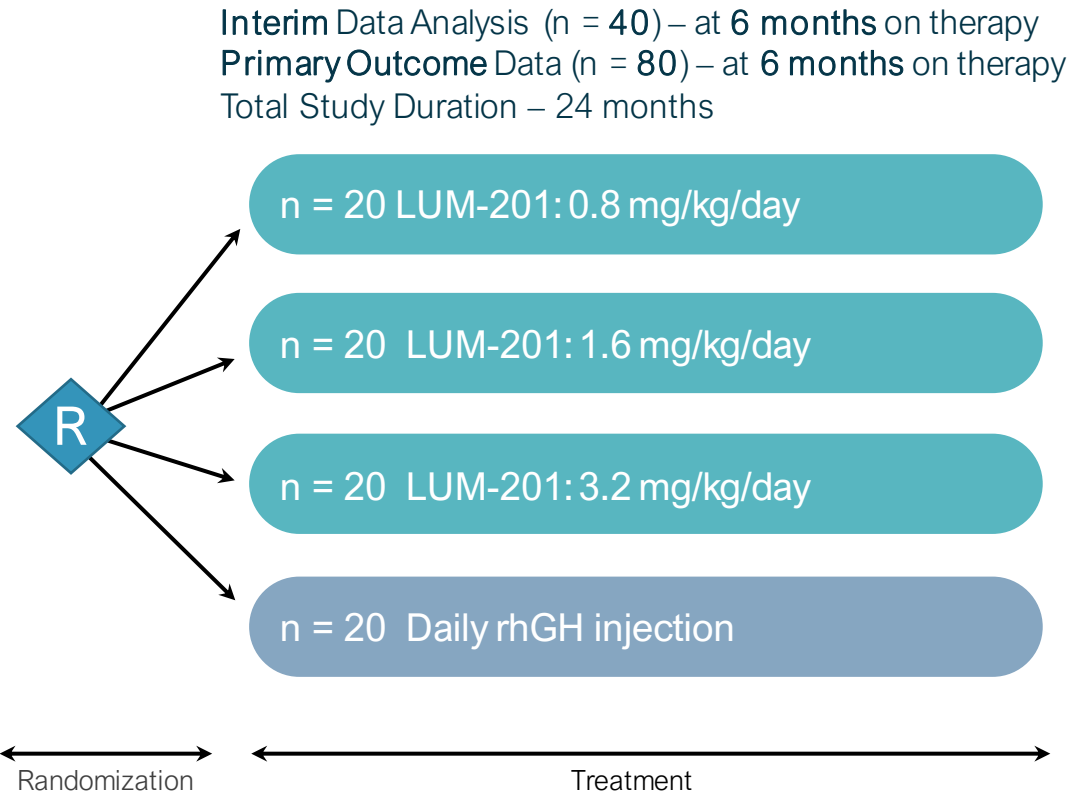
Interim Data Analysis (n = 40) – at 6 months on therapy
Primary Outcome Data (n = 80) – at 6 months on therapy
Total Study Duration – 24 months

n = 20 LUM-201: 0.8 mg/kg/day

n = 20 LUM-201: 1.6 mg/kg/day

R

n = 20 LUM-201: 3.2 mg/kg/day

n = 20 Daily rhGH injection

Randomization

Treatment